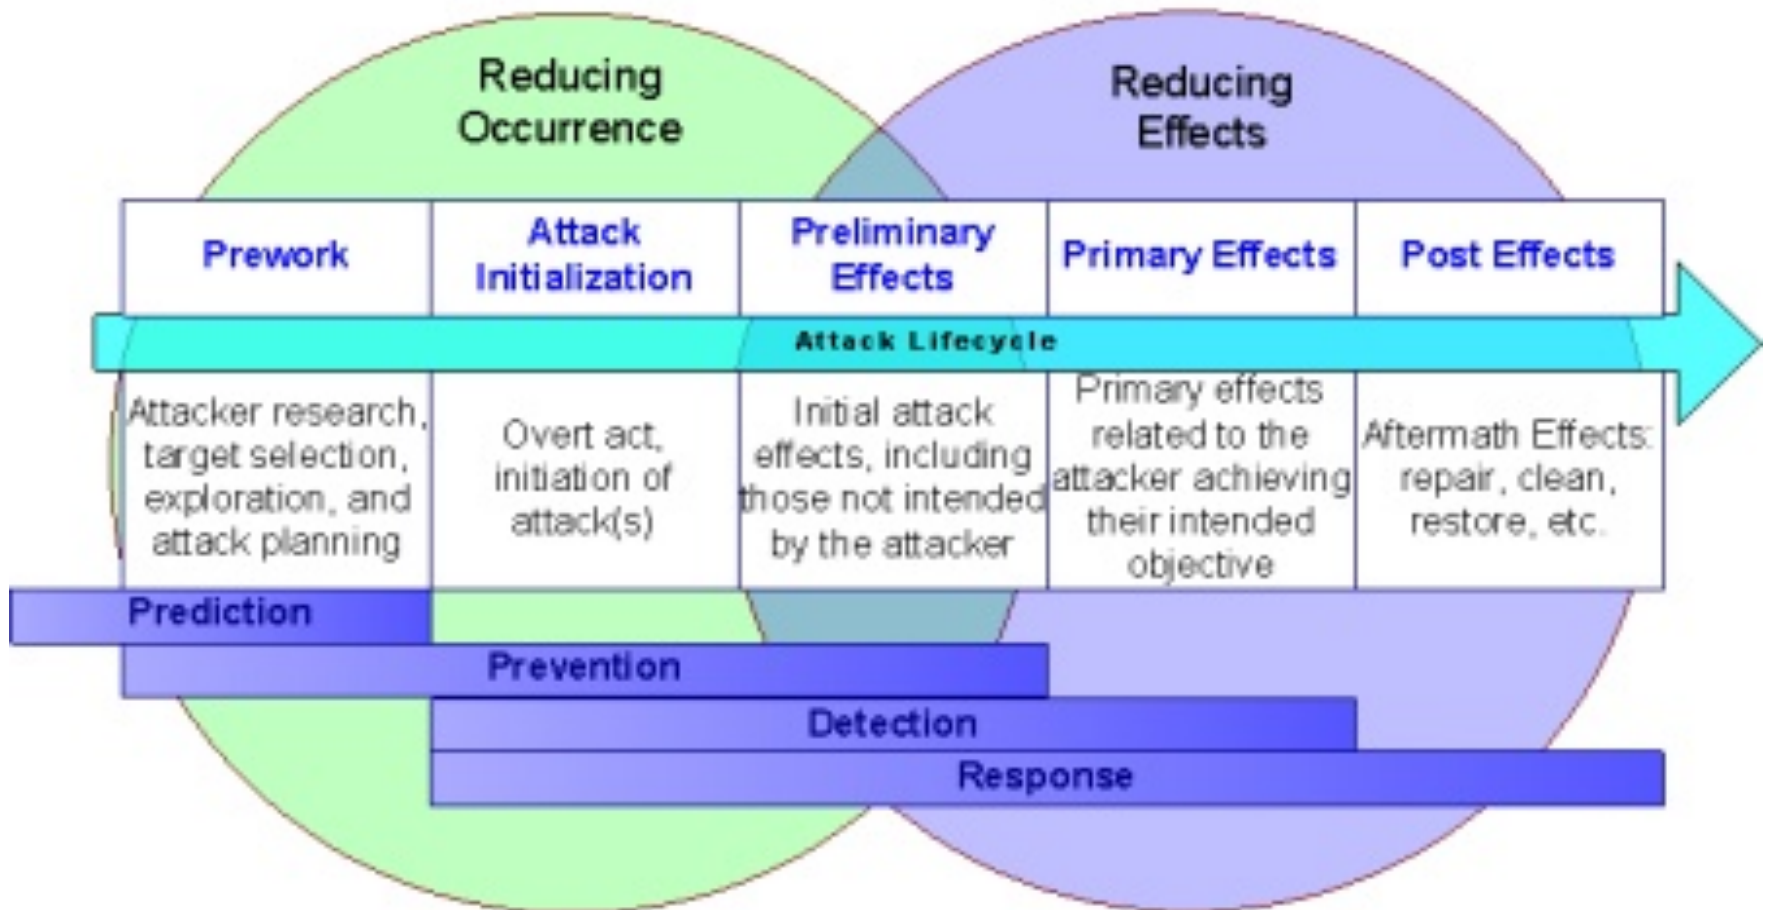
Reducing Occurrence

Reducing Effects

| Prework | Attack Initialization | Preliminary Effects | Primary Effects | Post Effects |
|---|---|---|---|---|
| Attacker research, target selection, exploration, and attack planning | Overt act, initiation of attack(s) | Initial attack effects, including those not intended by the attacker | Primary effects related to the attacker achieving their intended objective | Aftermath Effects: repair, clean, restore, etc. |

Attack Lifecycle

Prediction

Prevention

Detection

Response